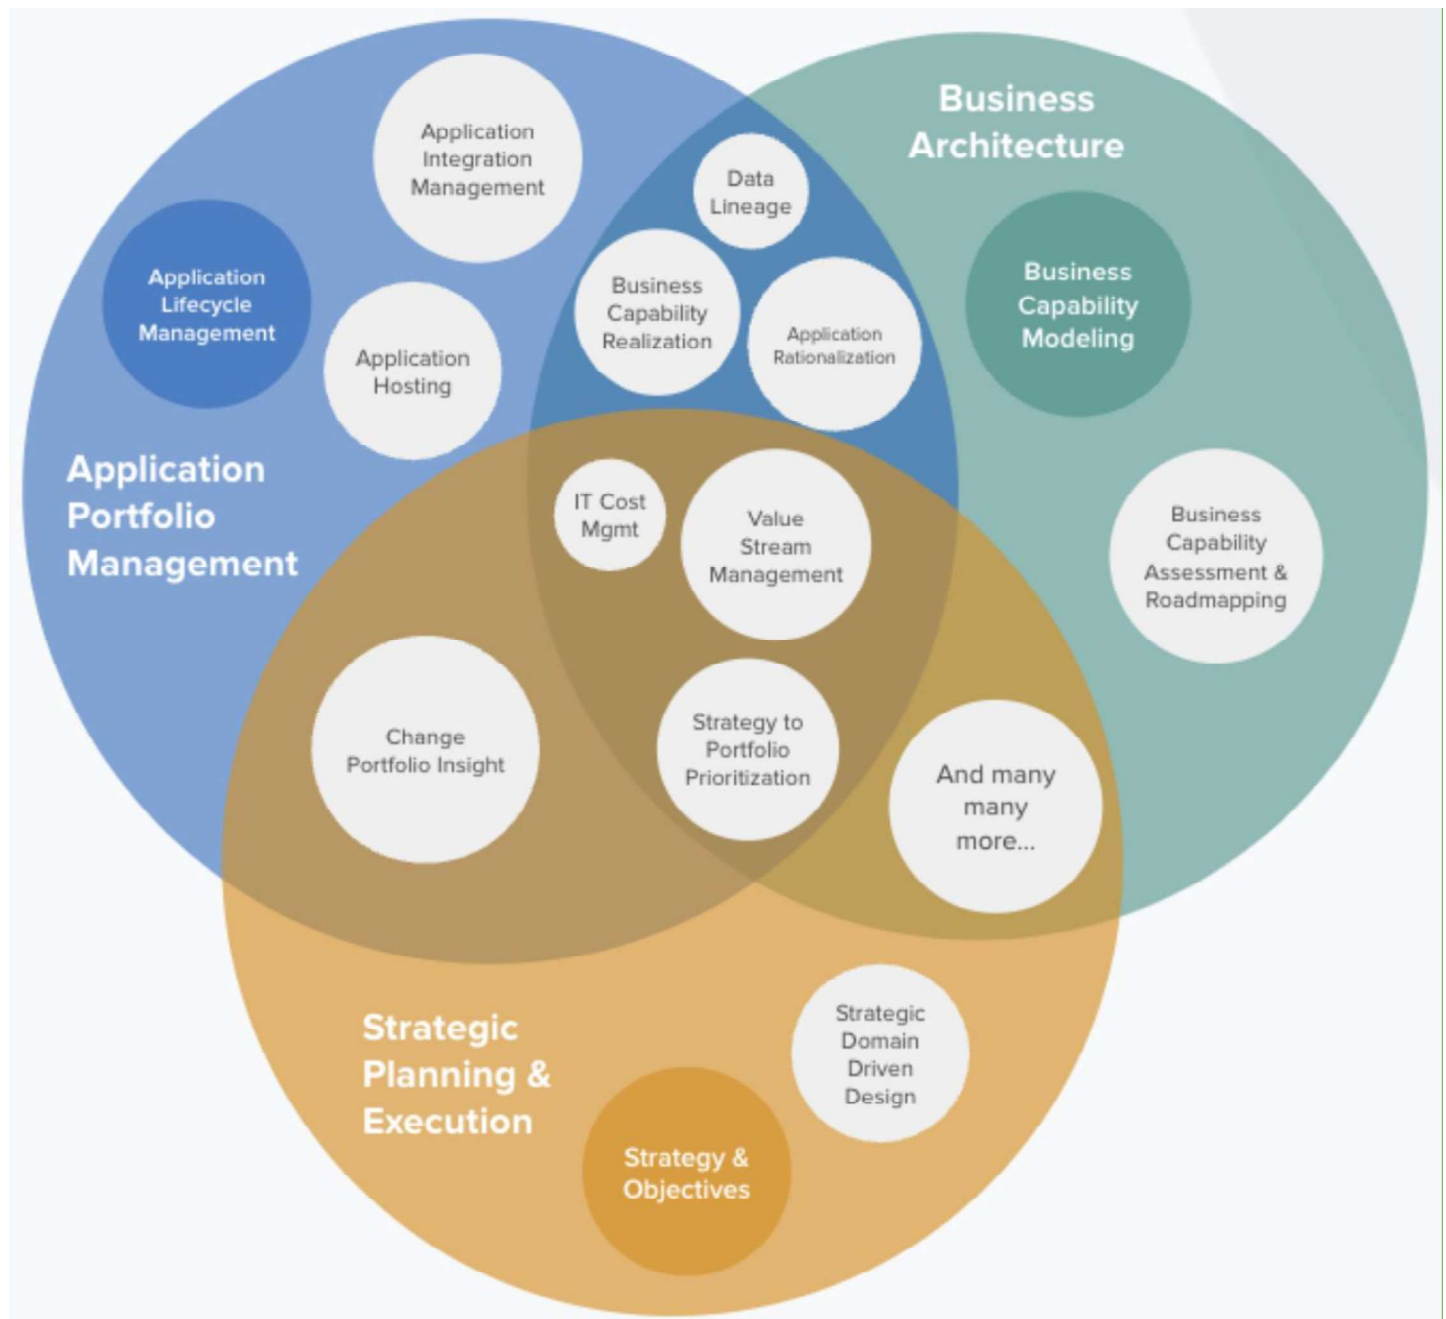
Business Architecture

Application Integration Management

Data Lineage

Application Lifecycle Management

Business Capability Realization

Application Rationalization

Business Capability Modeling

Application Hosting

Application Portfolio Management

IT Cost Mgmt

Value Stream Management

Business Capability Assessment & Roadmapping

Change Portfolio Insight

Strategy to Portfolio Prioritization

And many many more...

Strategic Planning & Execution

Strategic Domain Driven Design

Strategy & Objectives